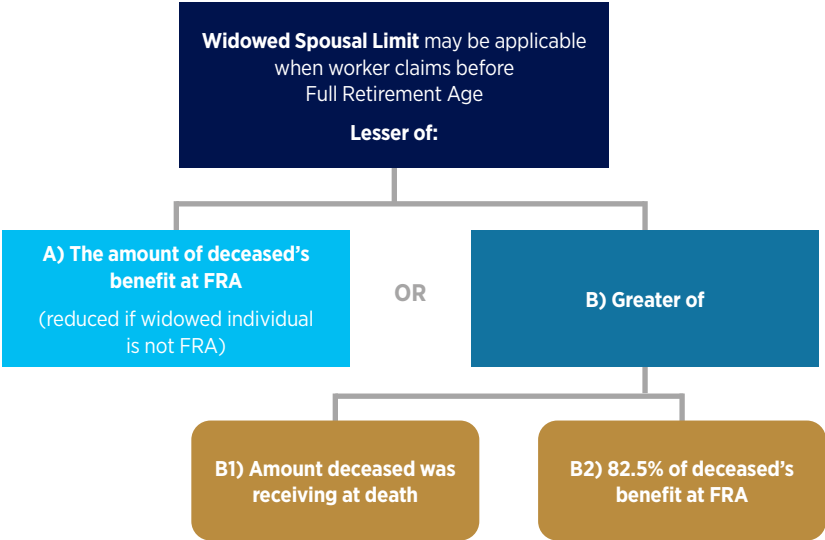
Widowed Spousal Limit may be applicable when worker claims before Full Retirement Age

Lesser of:

A) The amount of deceased's benefit at FRA

(reduced if widowed individual is not FRA)

OR

B) Greater of

B1) Amount deceased was receiving at death

B2) 82.5% of deceased's benefit at FRA